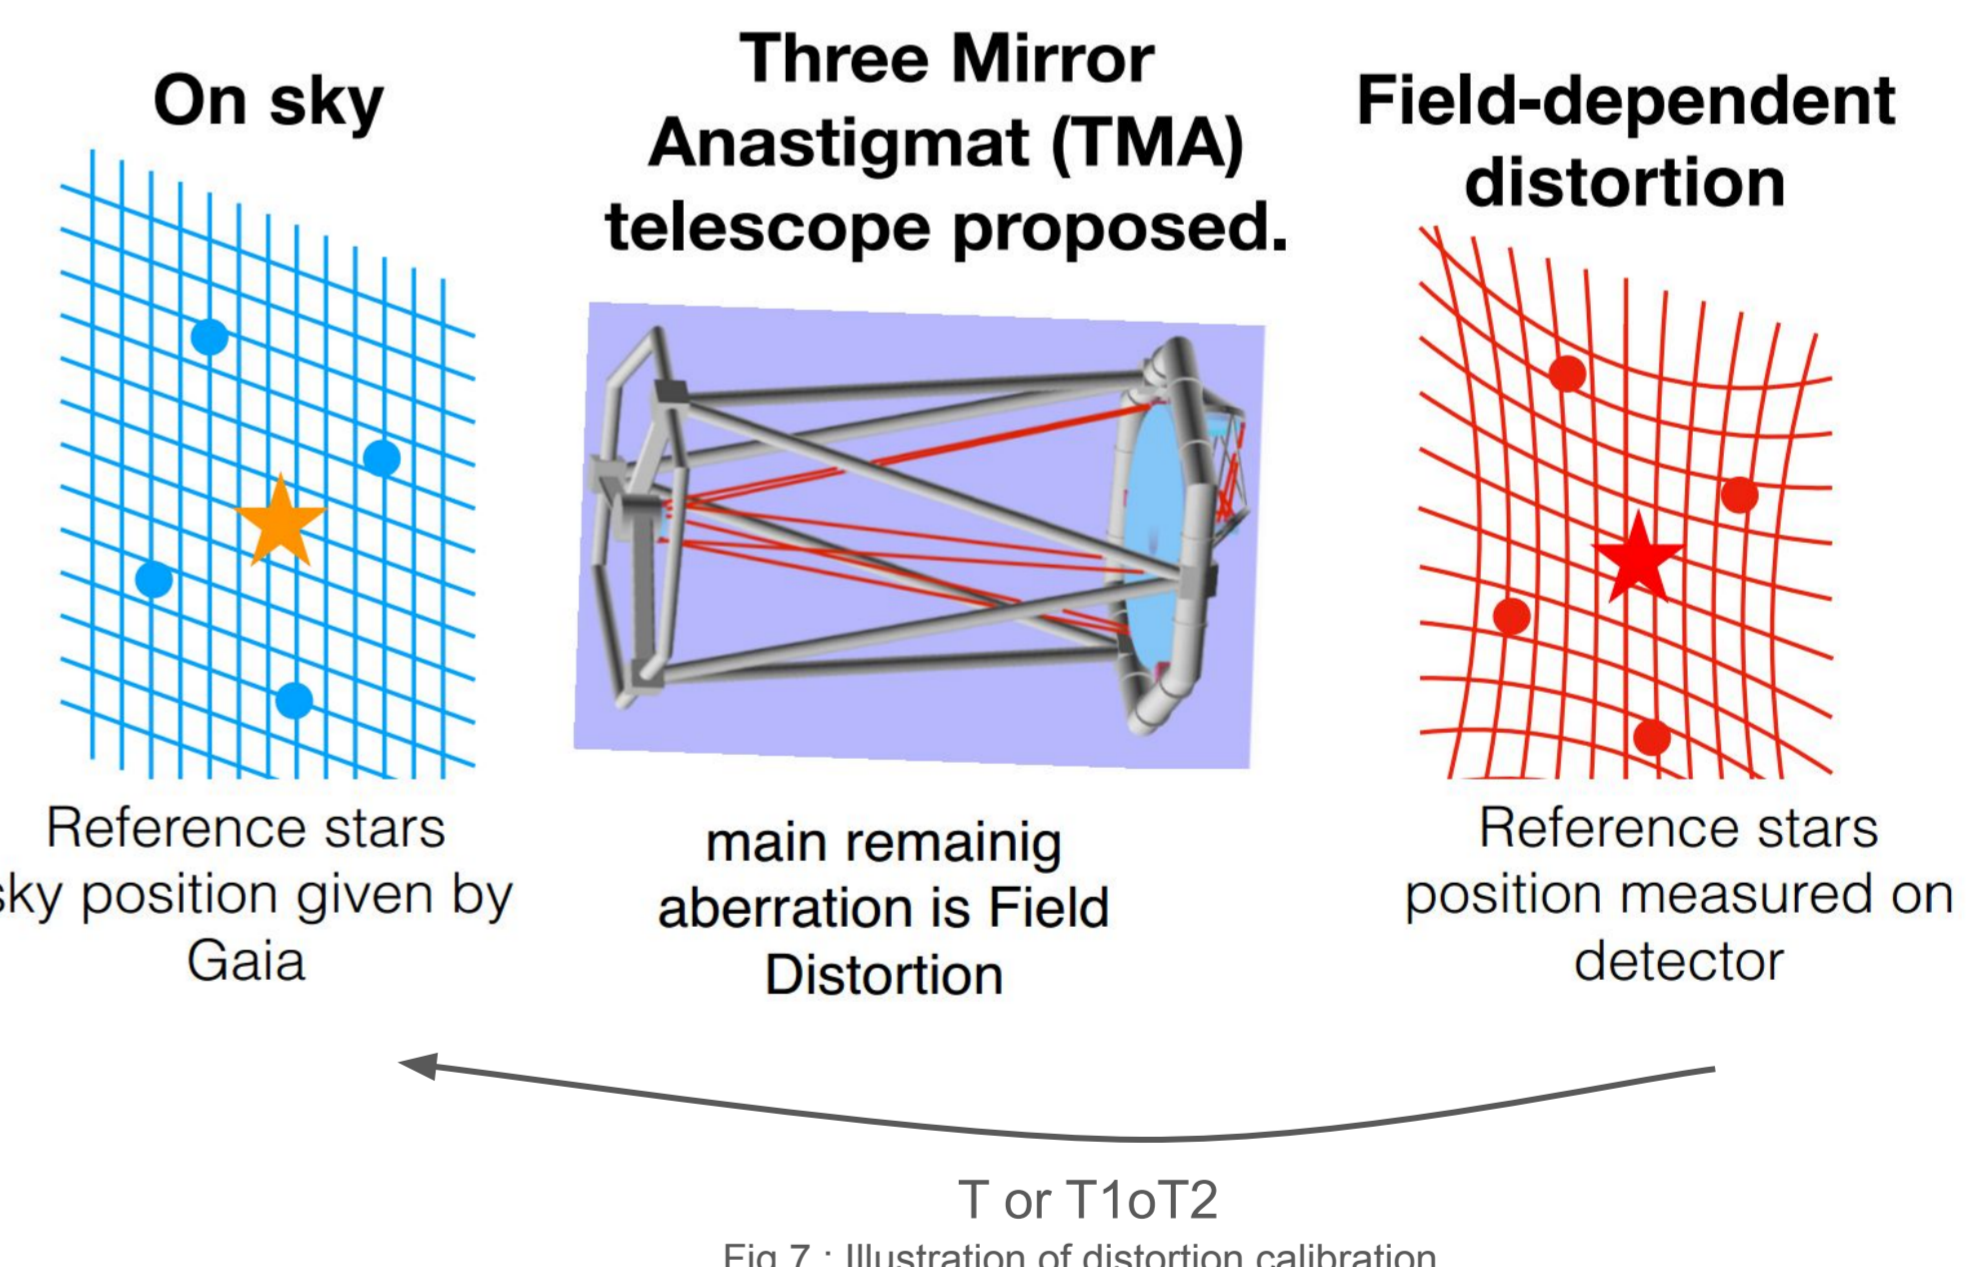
On sky

Three Mirror Anastigmat (TMA) telescope proposed.

Field-dependent distortion

Reference stars sky position given by Gaia

main remainig aberration is Field Distortion

Reference stars position measured on detector

T or T1oT2

Fig 7 : Illustration of distortion calibration